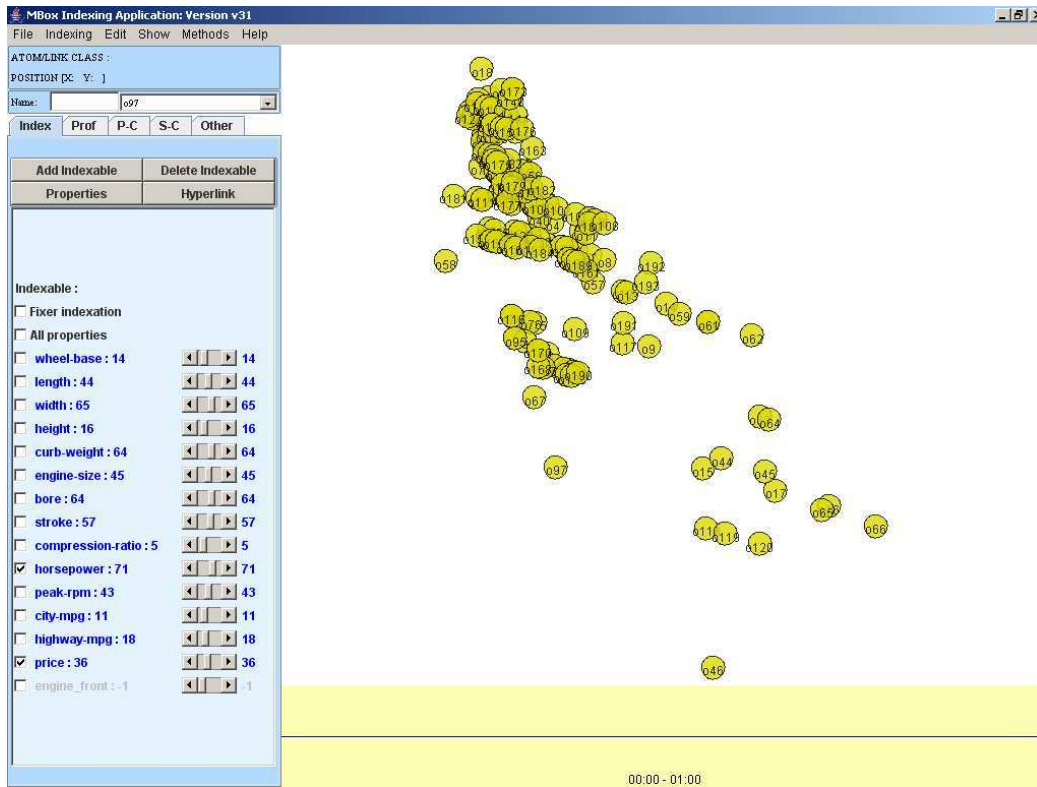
MBox Indexing Application: Version v31

File Indexing Edit Show Methods Help

ATOM/LINK CLASS :
POSITION [X: Y: ]

Name: o97

Index Prof P-C S-C Other

Add Indexable
Delete Indexable
Properties
Hyperlink

Indexable :

Fixer indexation
All properties
wheel-base : 14 14
length : 44 44
width : 65 65
height : 16 16
curb-weight : 64 64
engine-size : 45 45
bore : 64 64
stroke : 57 57
compression-ratio : 5 5
horsepower : 71 71
peak-rpm : 43 43
city-mpg : 11 11
highway-mpg : 18 18
price : 36 36
engine_front : -1 -1

o18 o172 o140 o12 o176 o163 o17 o56 o179 o182 o181 o11 o177 o10 o108 o18 o184 o186 o58 o8 o192 o57 o13 o193 o1 o59 o61 o62 o116 o76 o106 o191 o95 o117 o9 o170 o166 o190 o67 o64 o97 o15 o44 o45 o17 o65 o66 o11 o119 o120 o46

00:00 - 01:00